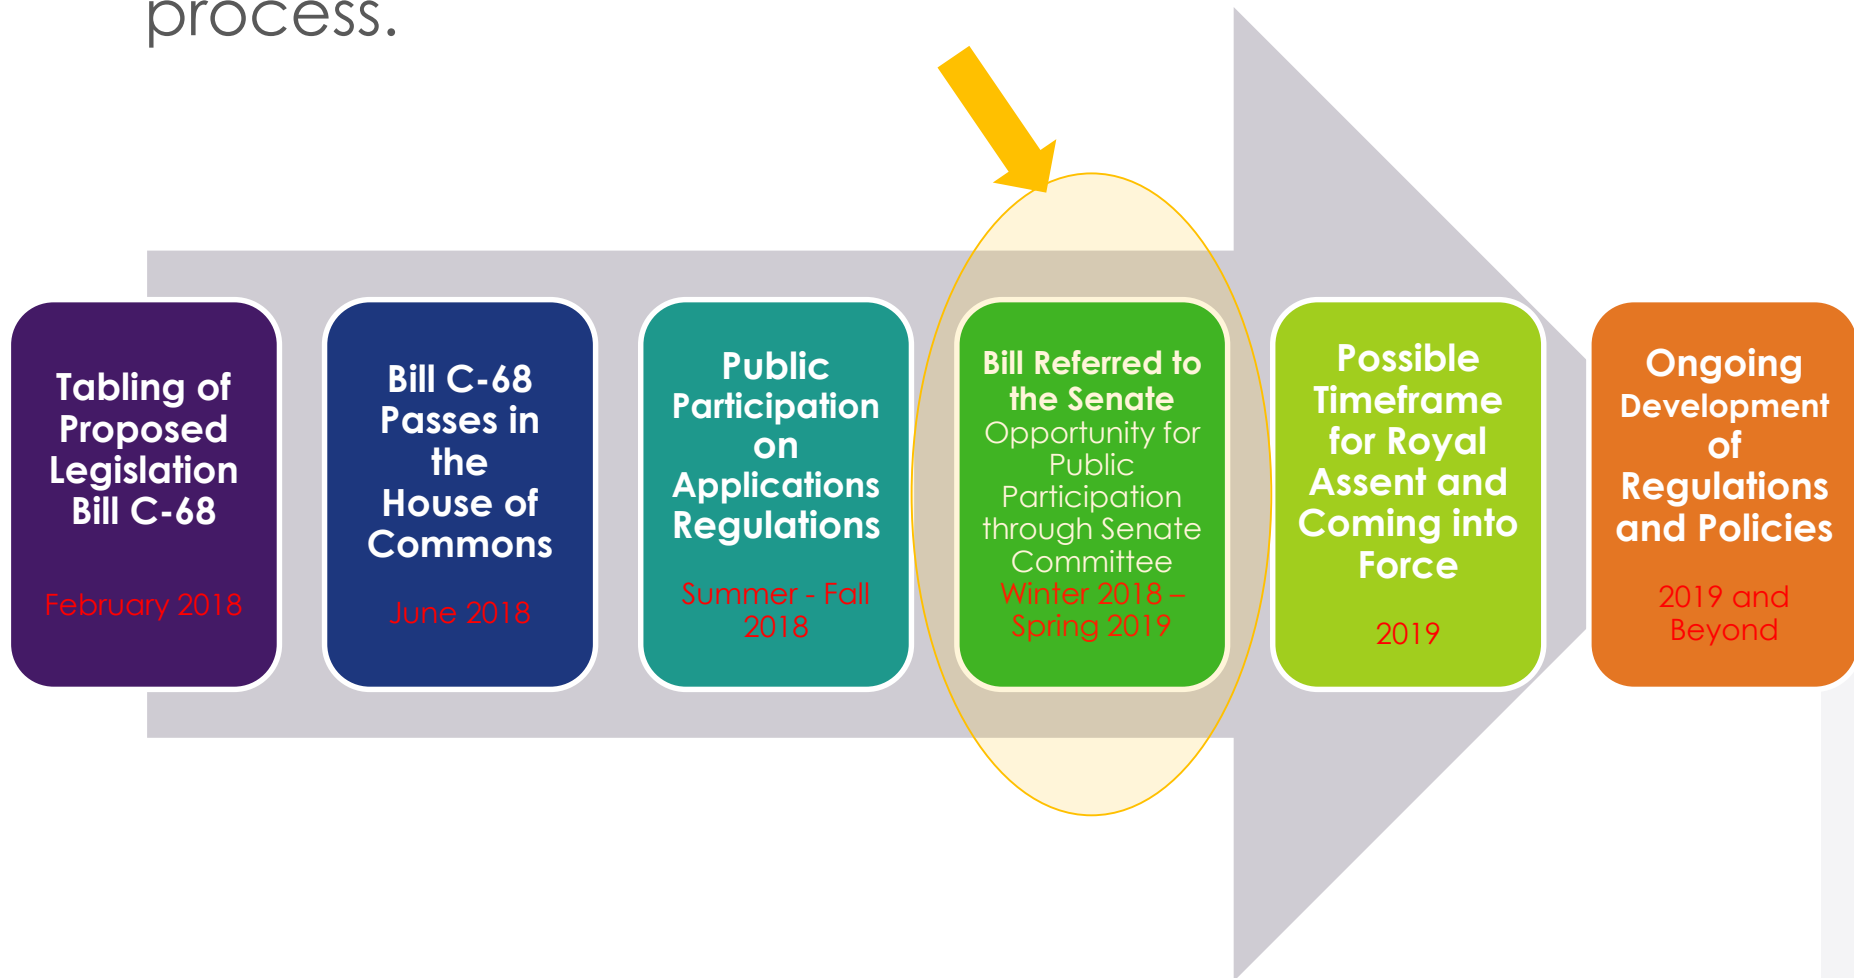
process.

Tabling of Proposed Legislation Bill C-68

February 2018

Bill C-68 Passes in the House of Commons

June 2018

Public Participation on Applications Regulations

Summer - Fall 2018

Bill Referred to the Senate
Opportunity for Public Participation through Senate Committee
Winter 2018 – Spring 2019

Possible Timeframe for Royal Assent and Coming into Force

2019

Ongoing Development of Regulations and Policies

2019 and Beyond